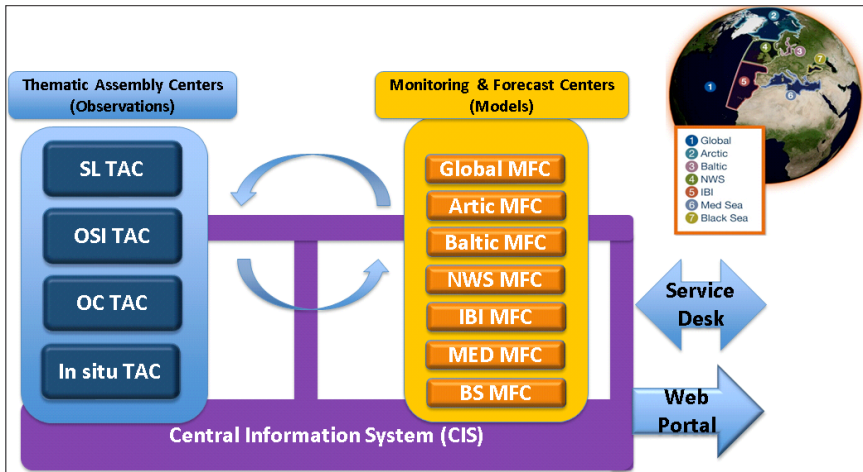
Thematic Assembly Centers
(Observations)

SL TAC

OSI TAC

OC TAC

In situ TAC

Monitoring & Forecast Centers
(Models)

Global MFC

Artic MFC

Baltic MFC

NWS MFC

IBI MFC

MED MFC

BS MFC

1 Global
2 Arctic
3 Baltic
4 NWS
5 IBI
6 Med Sea
7 Black Sea

Service Desk

Web Portal

Central Information System (CIS)